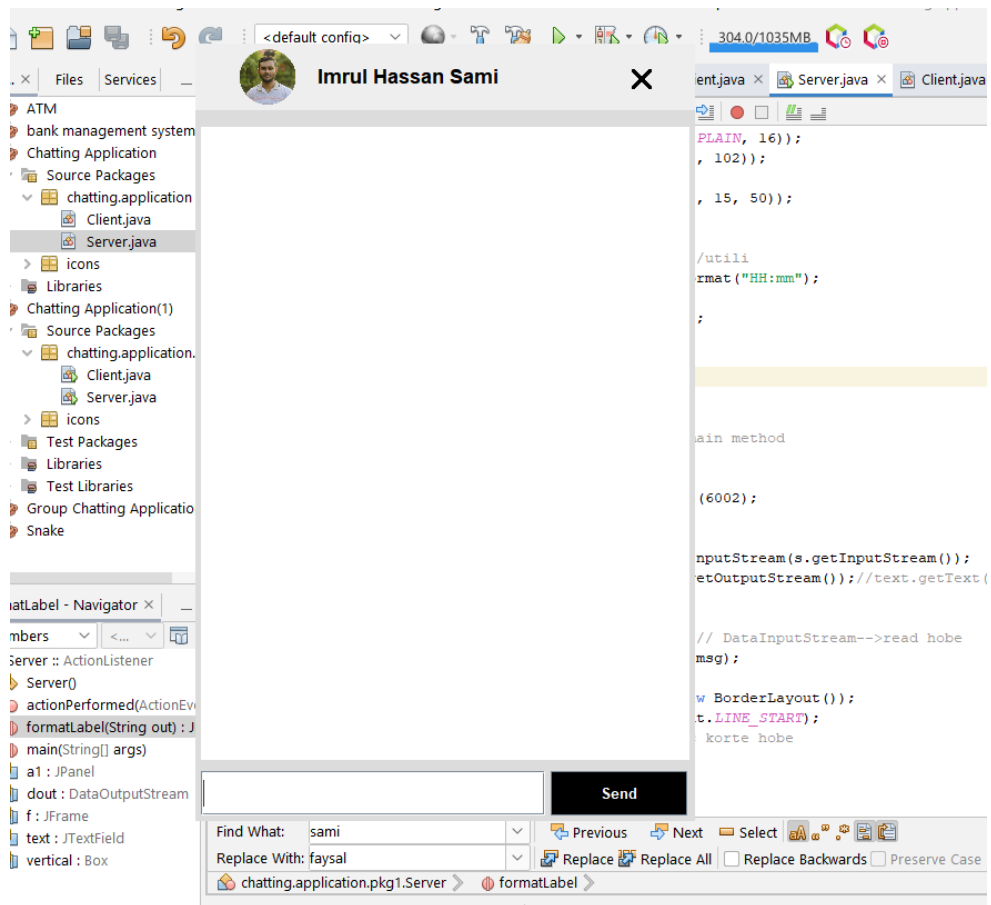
<default config>
304.0/1035MB

Files Services
ATM
bank management system
Chatting Application
Source Packages
chatting.application
Client.java
Server.java
icons
Libraries
Chatting Application(1)
Source Packages
chatting.application.
Client.java
Server.java
icons
Test Packages
Libraries
Test Libraries
Group Chatting Applicatio
Snake

matLabel - Navigator ×
mbers
Server :: ActionListener
Server()
actionPerformed(ActionEv
formatLabel(String out) : J
main(String[] args)
a1 : JPanel
dout : DataOutputStream
f : JFrame
text : JTextField
vertical : Box

Imrul Hassan Sami
Send

ent.java × Server.java × Client.java

PLAIN, 16));
, 102));
, 15, 50));
/utili
rmat("HH:mm");
;
ain method
(6002);
nputStream(s.getInputStream());
etOutputStream());//text.getText(
// DataInputStream-->read hobe
msg);
w BorderLayout());
t.LINE_START);
korte hobe

Find What: sami
Previous Next Select
Replace With: faysal
Replace Replace All Replace Backwards Preserve Case
chatting.application.pkg1.Server formatLabel